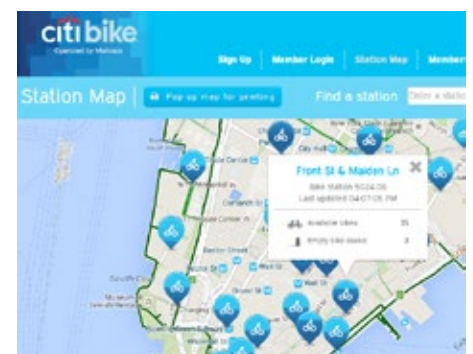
citibike
Operated by Motivate

Sign Up | Member Login | Station Map | Member

Station Map | Pop up map for printing

Find a station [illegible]

Front St & Maiden Ln
Bike Station 5024.05
Last updated 04:07:05 PM

Available bikes 31
Empty bike docks 3